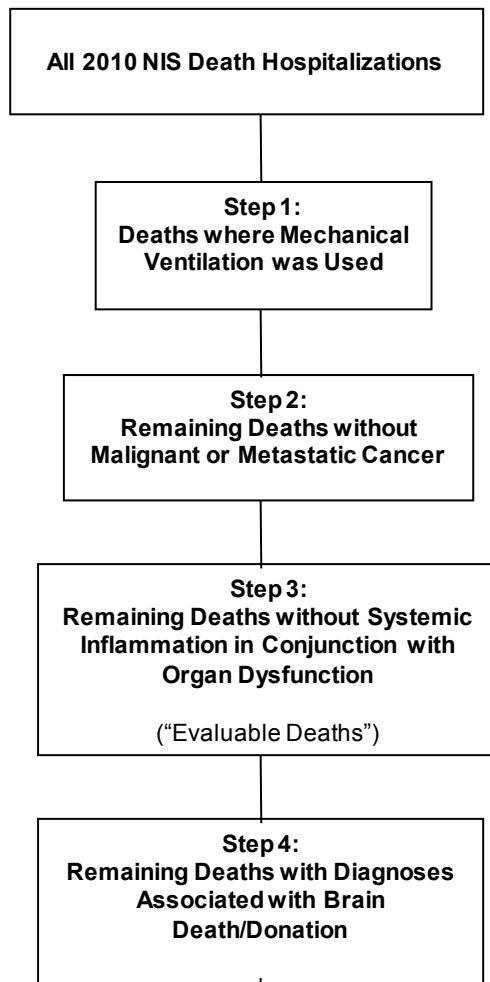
All 2010 NIS Death Hospitalizations

Step 1:
Deaths where Mechanical Ventilation was Used

Step 2:
Remaining Deaths without Malignant or Metastatic Cancer

Step 3:
Remaining Deaths without Systemic Inflammation in Conjunction with Organ Dysfunction

("Evaluable Deaths")

Step 4:
Remaining Deaths with Diagnoses Associated with Brain Death/Donation